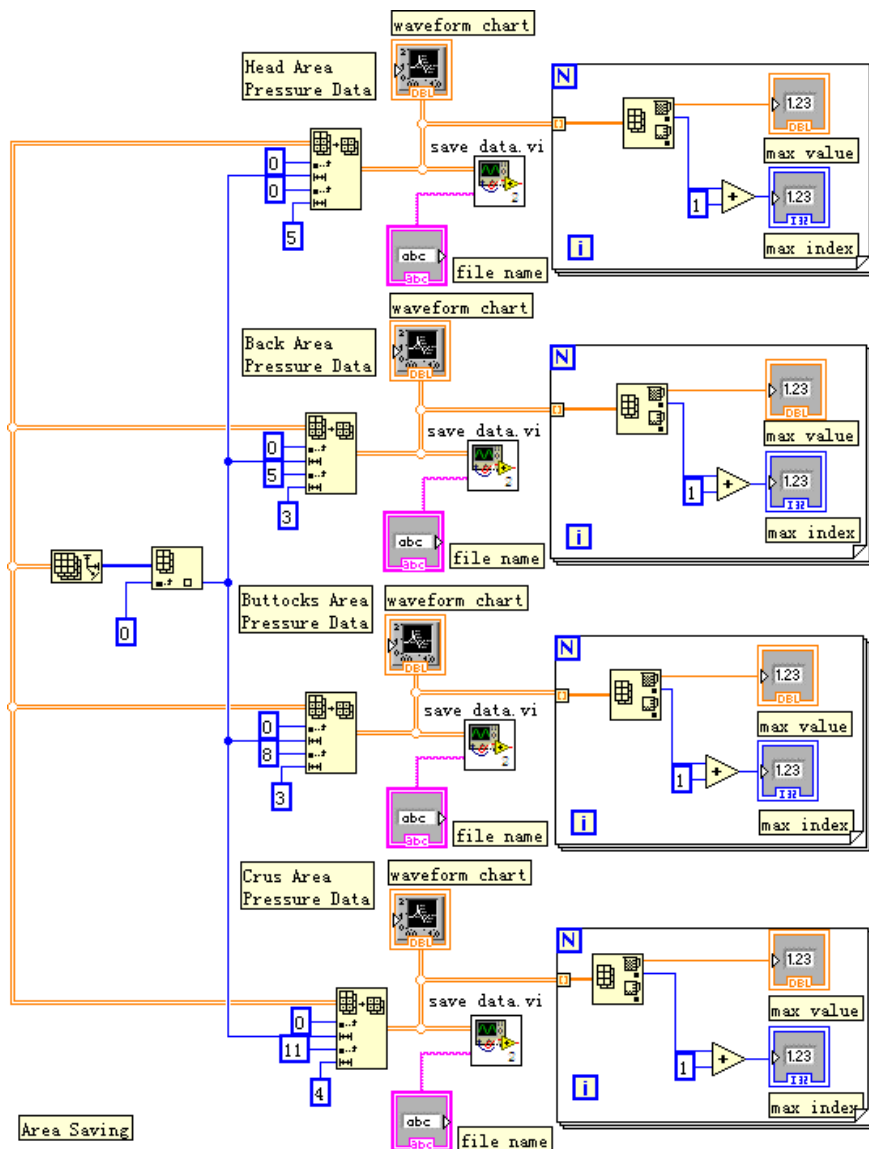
waveform chart
Head Area Pressure Data
N
0
0
5
save data.vi
1.23
max value
1
1.23
max index
i
abc
file name

waveform chart
Back Area Pressure Data
N
0
5
3
save data.vi
1.23
max value
1
1.23
max index
i
abc
file name

0

Buttocks Area Pressure Data
waveform chart
N
0
8
3
save data.vi
1.23
max value
1
1.23
max index
i
abc
file name

Crus Area Pressure Data
waveform chart
N
0
11
4
save data.vi
1.23
max value
1
1.23
max index
i
abc
file name

Area Saving